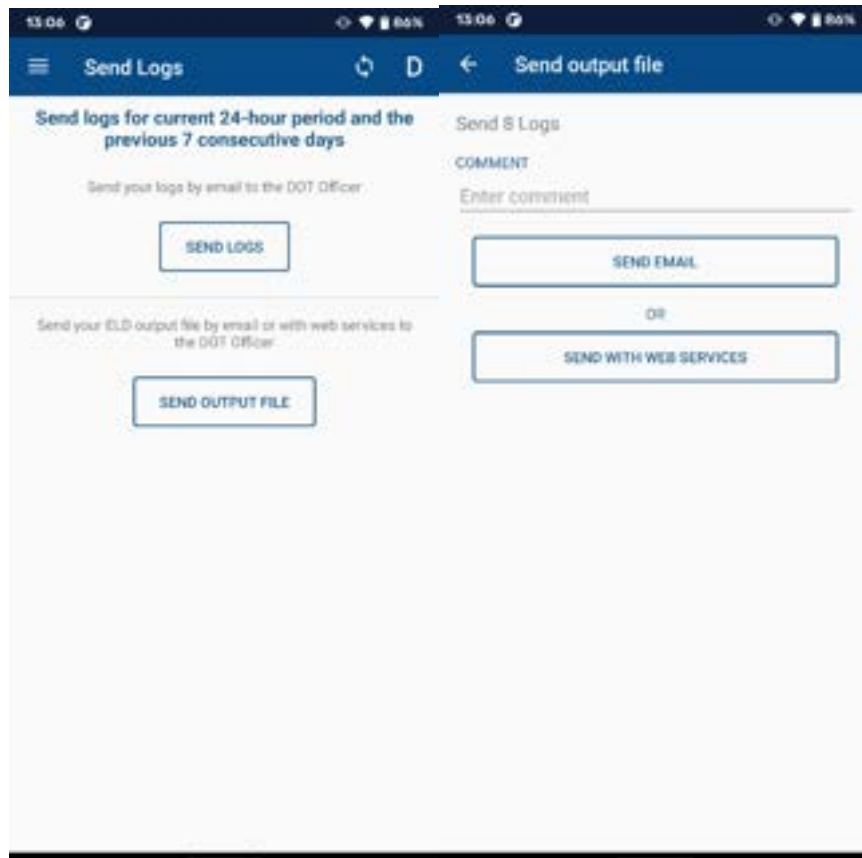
13:06 86%

Send Logs

D

Send logs for current 24-hour period and the previous 7 consecutive days

Send your logs by email to the DOT Officer

SEND LOGS

Send your ELD output file by email or with web services to the DOT Officer

SEND OUTPUT FILE

13:06 86%

Send output file

Send 8 Logs

COMMENT

Enter comment

SEND EMAIL

OR

SEND WITH WEB SERVICES